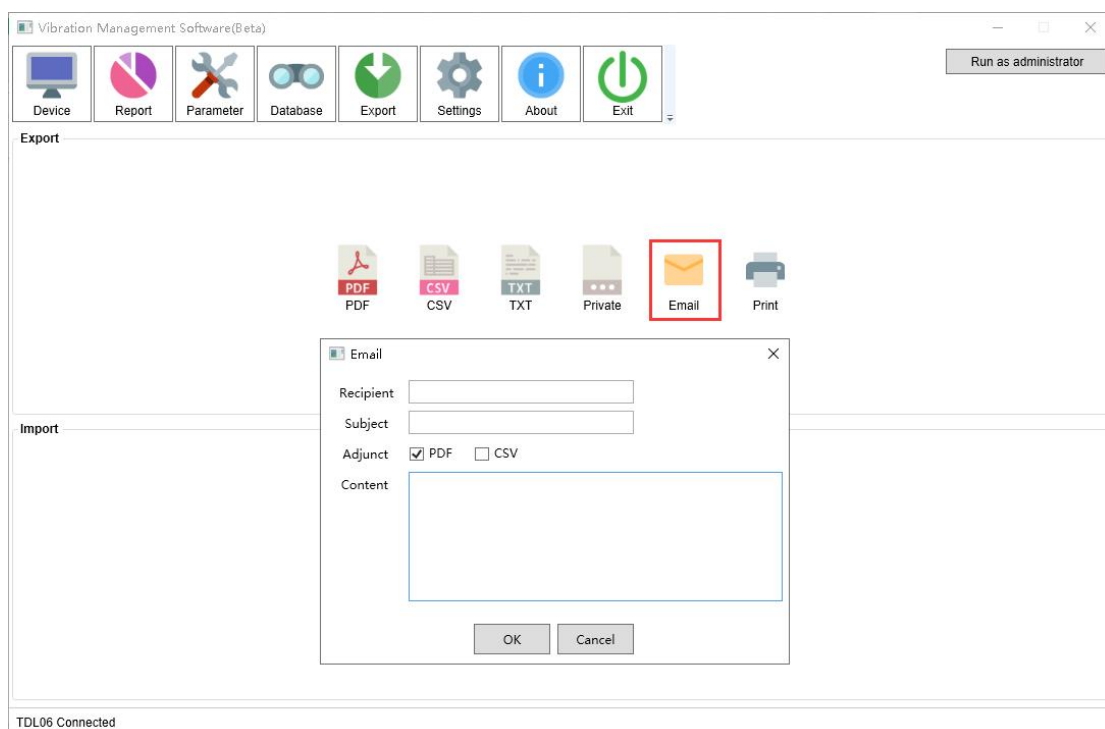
Vibration Management Software(Beta)

Run as administrator

Device Report Parameter Database Export Settings About Exit

Export

PDF
PDF

CSV
CSV

TXT
TXT

Private

Email

Print

Email

Recipient

Subject

Adjunct ☑ PDF ☐ CSV

Content

OK Cancel

Import

TDL06 Connected